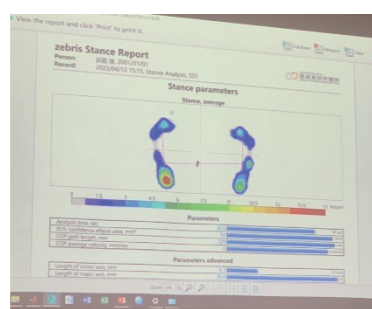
View the report and click 'Print' to print it.

zebris Stance Report

Person: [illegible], 2001/01/01

Record: 2023/04/12 15:15, Stance Analysis, 151

Stance parameters

Stance, average

0 1.5 3 4.5 6 7.5 9 10.5 12 13.5 15 N/cm²

Parameters

Analysis time, sec

95% confidence ellipse area, mm²

COP path length, mm

COP average velocity, mm/sec

Parameters advanced

Length of minor axis, mm

Length of major axis, mm